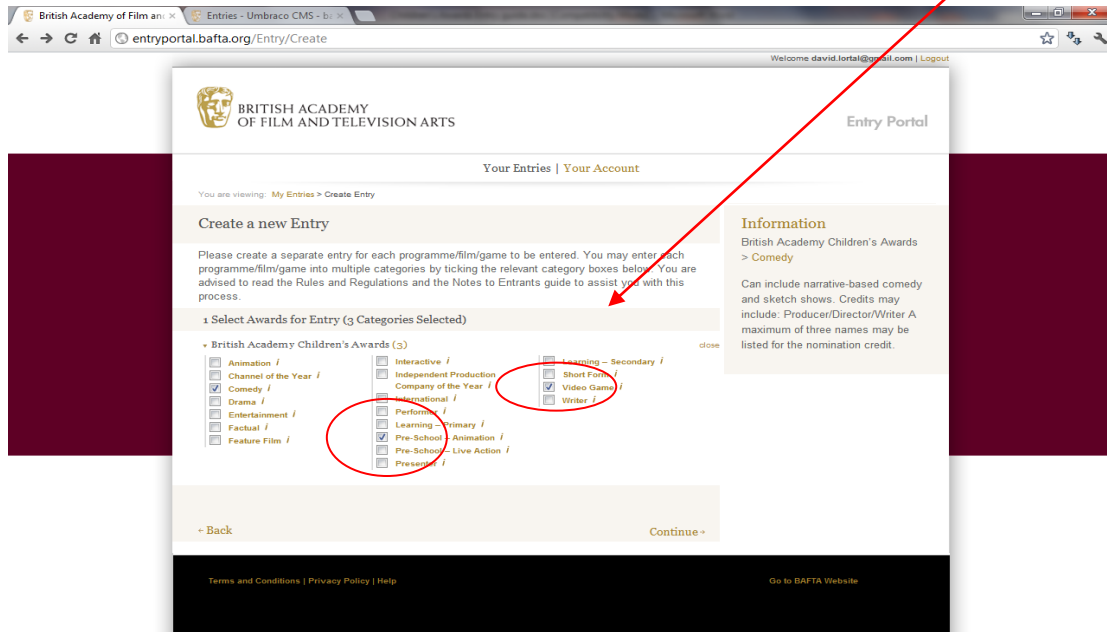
British Academy of Film an ×
Entries - Umbraco CMS - ba ×

entryportal.bafta.org/Entry/Create

Welcome david.lortal@gmail.com | Logout

BRITISH ACADEMY
OF FILM AND TELEVISION ARTS

Entry Portal

Your Entries | Your Account

You are viewing: My Entries > Create Entry

Create a new Entry

Please create a separate entry for each programme/film/game to be entered. You may enter each programme/film/game into multiple categories by ticking the relevant category boxes below. You are advised to read the Rules and Regulations and the Notes to Entrants guide to assist you with this process.

1 Select Awards for Entry (3 Categories Selected)

British Academy Children's Awards (3)

close

Animation i
Channel of the Year i
Comedy i
Drama i
Entertainment i
Factual i
Feature Film i

Interactive i
Independent Production Company of the Year i
International i
Performer i
Learning – Primary i
Pre-School – Animation i
Pre-School – Live Action i
Presenter i

Learning – Secondary i
Short Form i
Video Game i
Writer i

Information

British Academy Children's Awards > Comedy

Can include narrative-based comedy and sketch shows. Credits may include: Producer/Director/Writer A maximum of three names may be listed for the nomination credit.

← Back

Continue →

Terms and Conditions | Privacy Policy | Help

Go to BAFTA Website